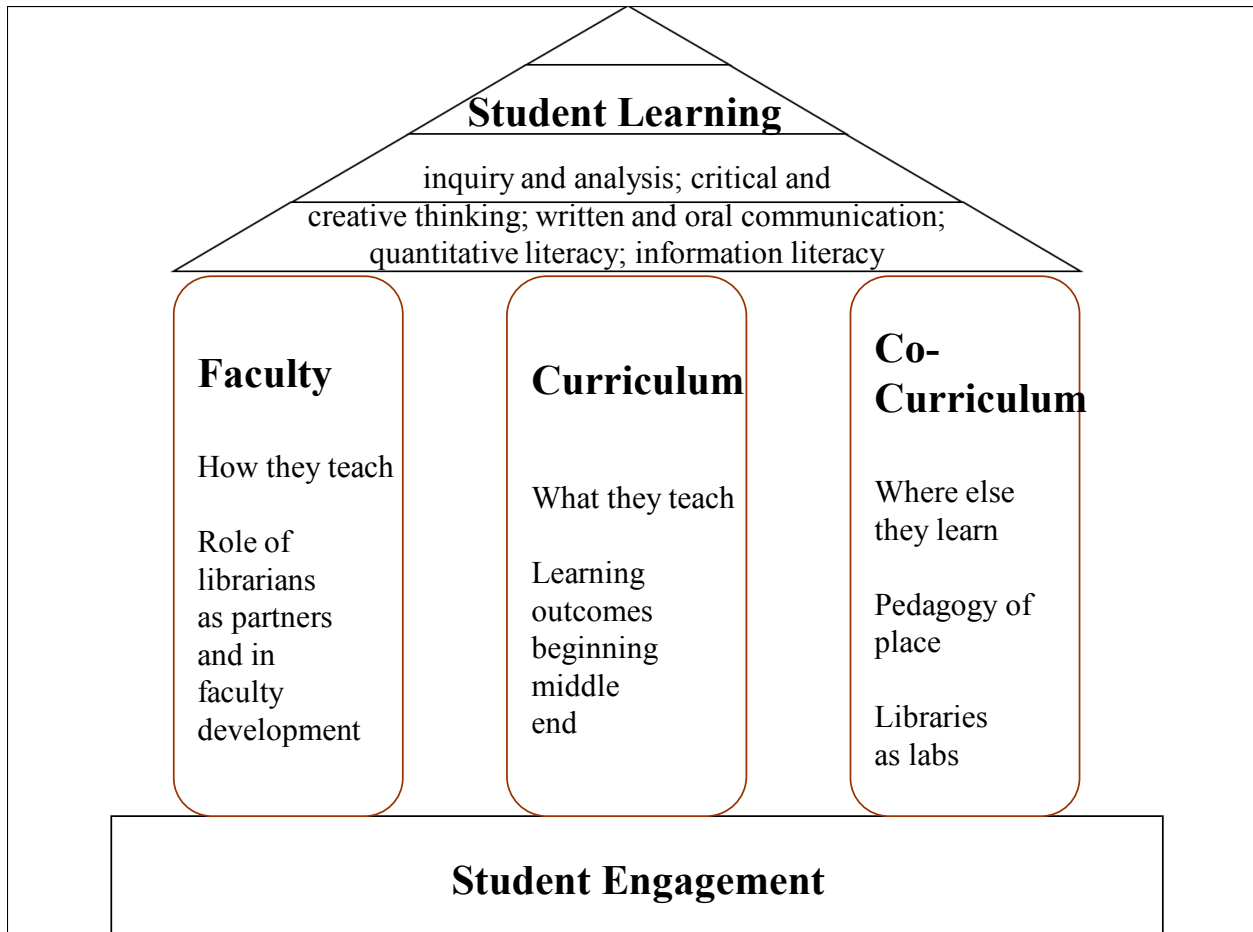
Student Learning

inquiry and analysis; critical and creative thinking; written and oral communication; quantitative literacy; information literacy

Faculty

How they teach

Role of librarians as partners and in faculty development

Curriculum

What they teach

Learning outcomes beginning middle end

Co-Curriculum

Where else they learn

Pedagogy of place

Libraries as labs

Student Engagement